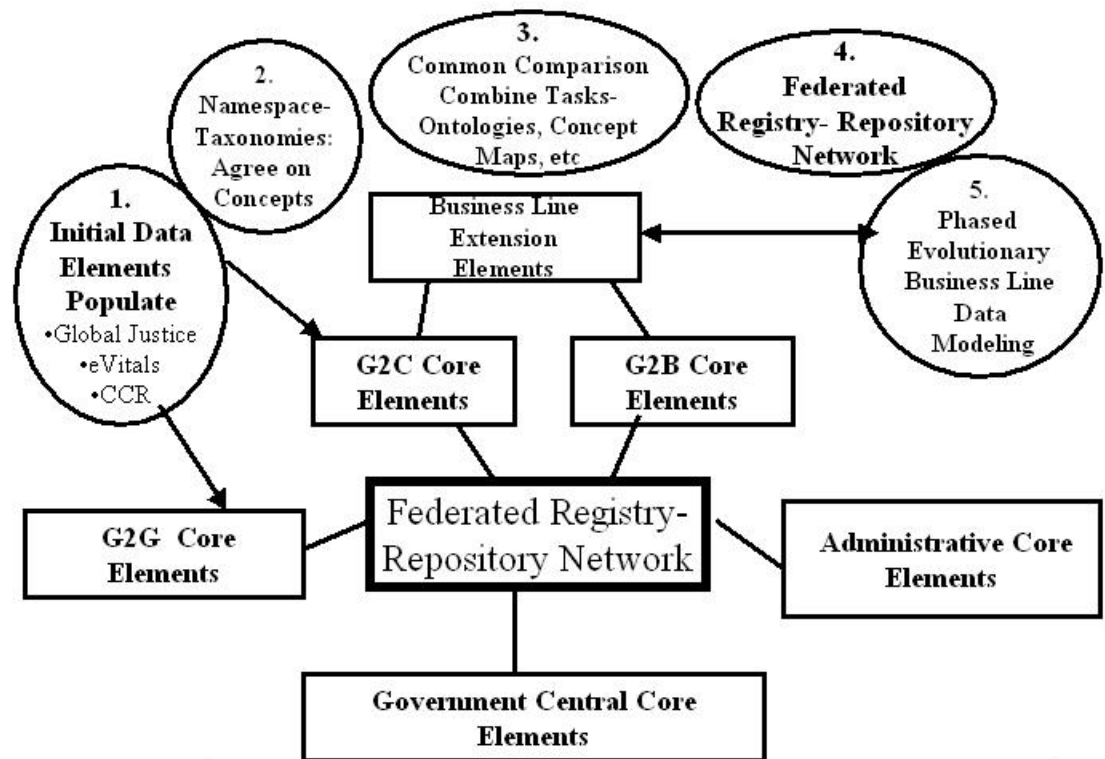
2.
Namespace-Taxonomies: Agree on Concepts

3.
Common Comparison Combine Tasks-Ontologies, Concept Maps, etc

4.
Federated Registry- Repository Network

1.
Initial Data Elements Populate
•Global Justice
•eVitals
•CCR

Business Line Extension Elements

5.
Phased Evolutionary Business Line Data Modeling

G2C Core Elements

G2B Core Elements

G2G Core Elements

Federated Registry-Repository Network

Administrative Core Elements

Government Central Core Elements